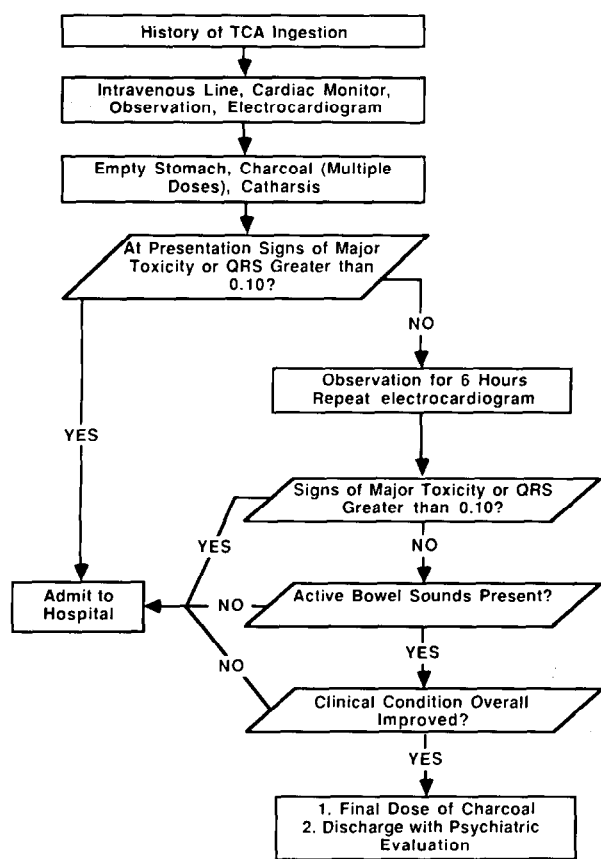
History of TCA Ingestion

Intravenous Line, Cardiac Monitor, Observation, Electrocardiogram

Empty Stomach, Charcoal (Multiple Doses), Catharsis

At Presentation Signs of Major Toxicity or QRS Greater than 0.10?

NO

Observation for 6 Hours Repeat electrocardiogram

YES

Signs of Major Toxicity or QRS Greater than 0.10?

YES

NO

Admit to Hospital

NO

Active Bowel Sounds Present?

YES

NO

Clinical Condition Overall Improved?

YES

1. Final Dose of Charcoal
2. Discharge with Psychiatric Evaluation